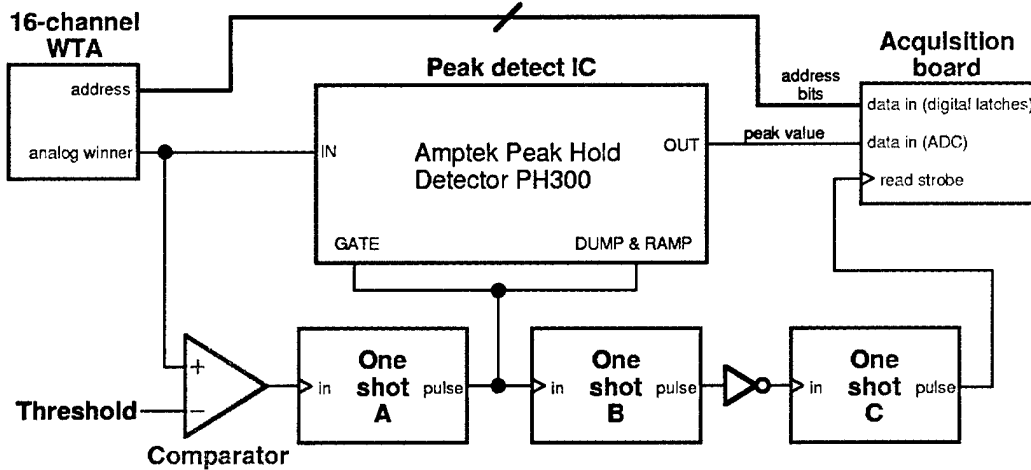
16-channel WTA

address

analog winner

Peak detect IC

IN

Amptek Peak Hold Detector PH300

OUT

GATE

DUMP & RAMP

address bits

peak value

Acquisition board

data in (digital latches)

data in (ADC)

read strobe

+

−

Threshold

Comparator

in

One shot A

pulse

in

One shot B

pulse

in

One shot C

pulse